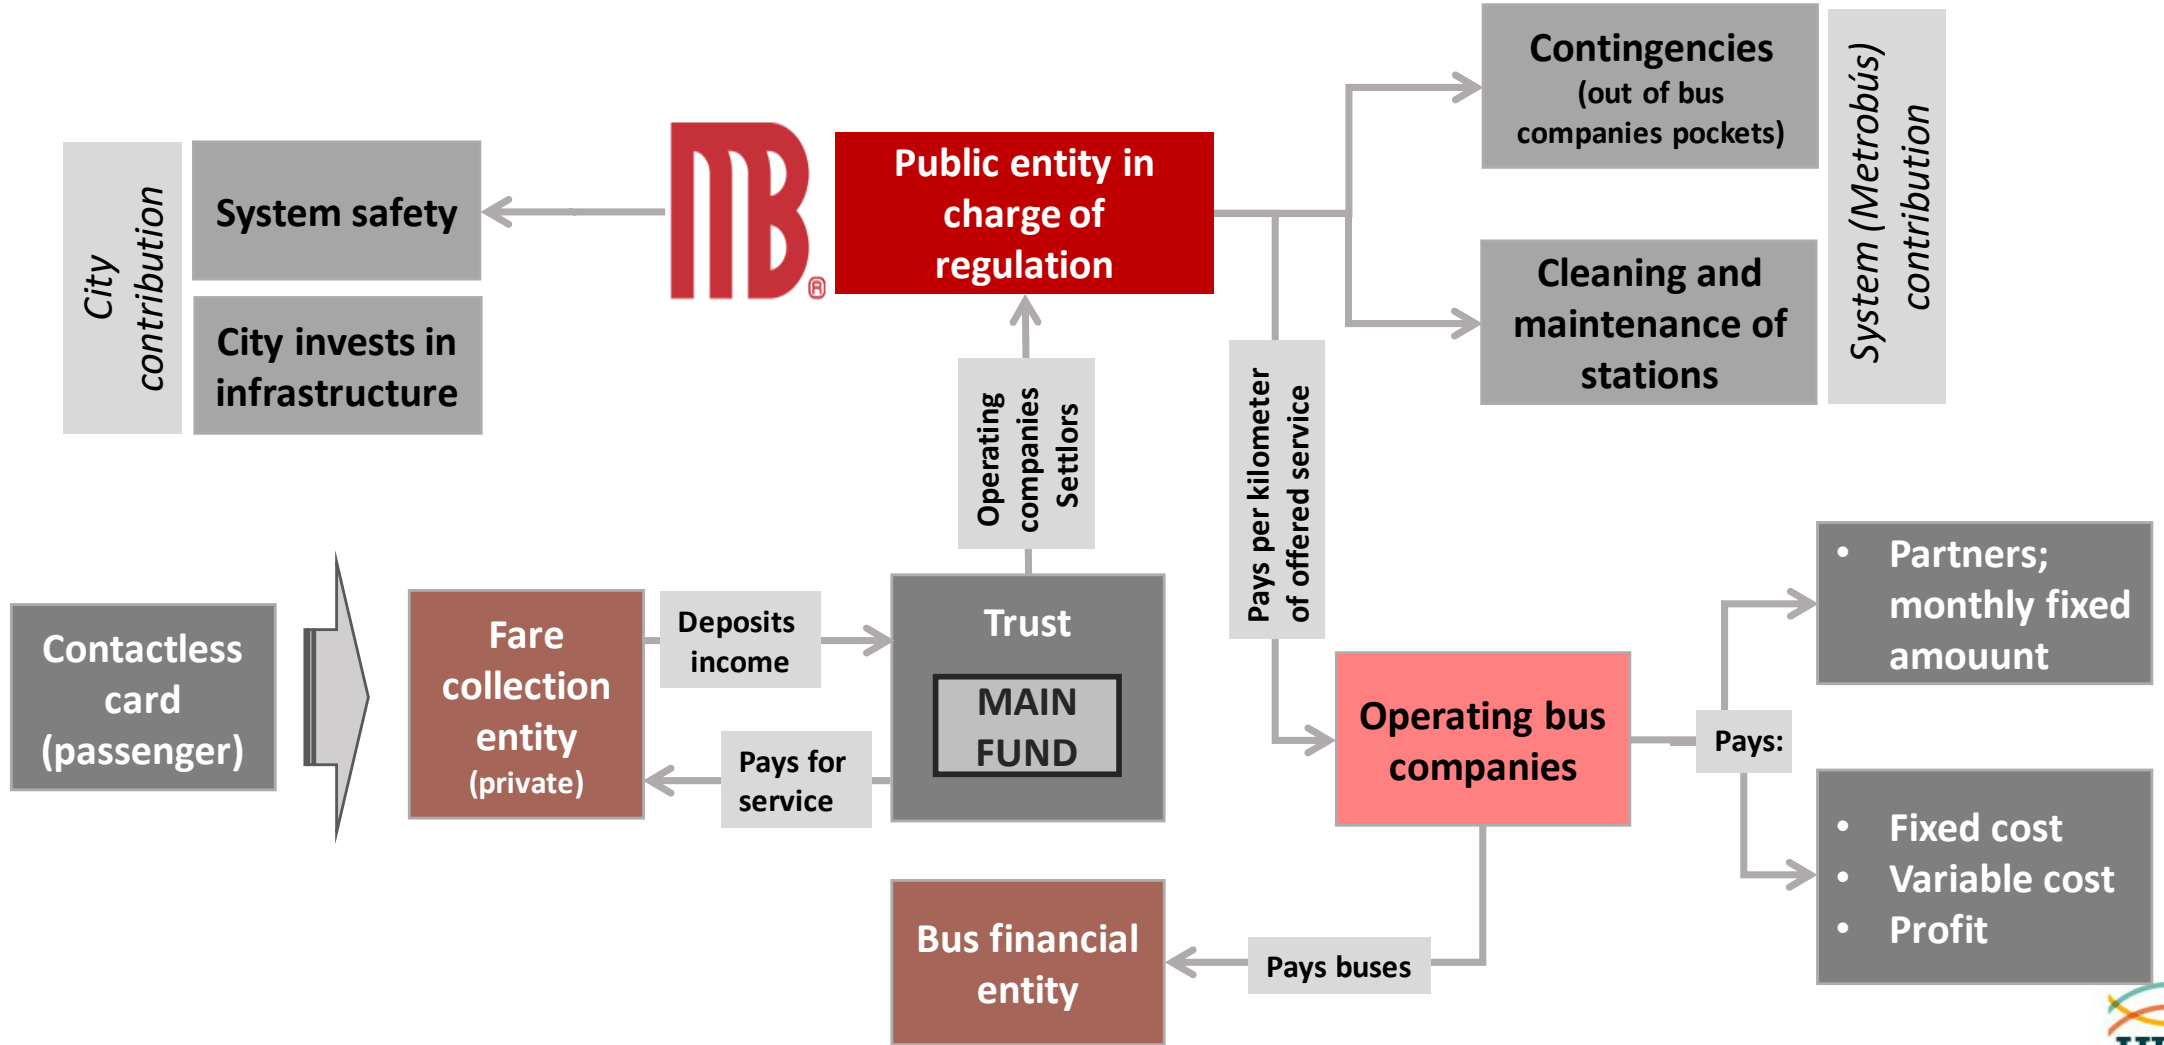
City contribution

System safety

City invests in infrastructure

Public entity in charge of regulation

Contingencies (out of bus companies pockets)

Cleaning and maintenance of stations

System (Metrobús) contribution

Operating companies Settlors

Pays per kilometer of offered service

Contactless card (passenger)

Fare collection entity (private)

Deposits income

Pays for service

Trust

MAIN FUND

Operating bus companies

Pays:

• Partners; monthly fixed amouunt

• Fixed cost
• Variable cost
• Profit

Bus financial entity

Pays buses